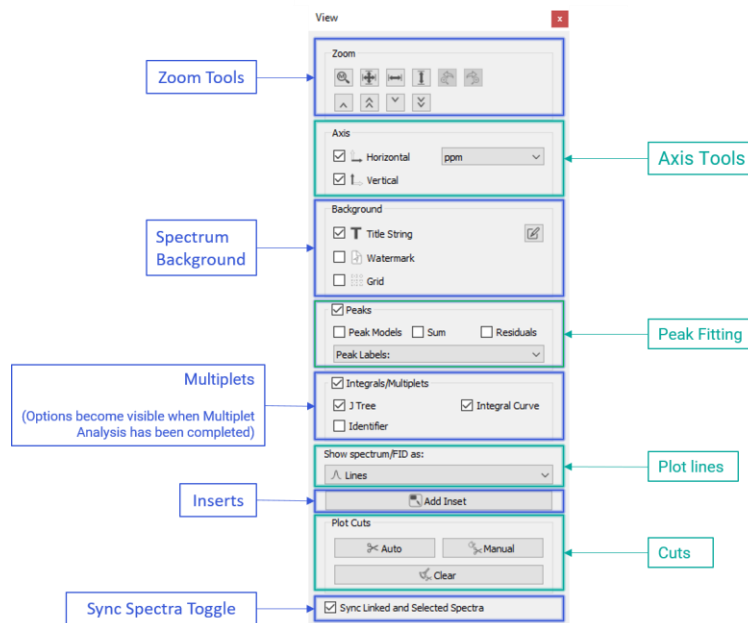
View

x

Zoom Tools

Zoom

Axis

Horizontal

ppm

Vertical

Axis Tools

Spectrum Background

Background

Title String

Watermark

Grid

Peaks

Peak Models

Sum

Residuals

Peak Labels:

Peak Fitting

Multiplets

(Options become visible when Multiplet Analysis has been completed)

Integrals/Multiplets

J Tree

Integral Curve

Identifier

Show spectrum/FID as:

Lines

Plot lines

Inserts

Add Inset

Plot Cuts

Auto

Manual

Clear

Cuts

Sync Spectra Toggle

Sync Linked and Selected Spectra